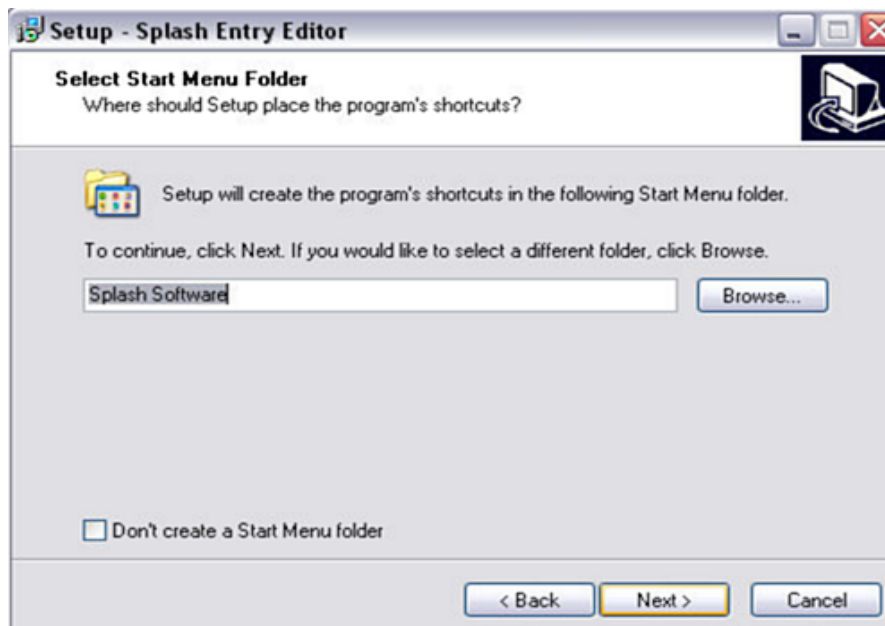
Setup - Splash Entry Editor

Select Start Menu Folder
Where should Setup place the program's shortcuts?

Setup will create the program's shortcuts in the following Start Menu folder.

To continue, click Next. If you would like to select a different folder, click Browse.

Splash Software

Browse...

Don't create a Start Menu folder

< Back

Next >

Cancel